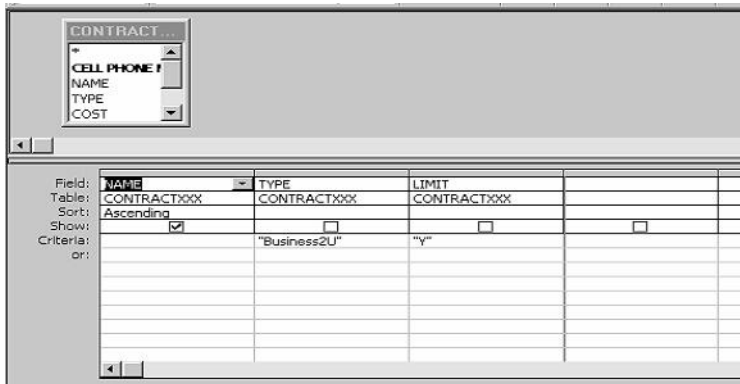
CONTRACT...
*
CELL PHONE N
NAME
TYPE
COST

| | | | | |
|---|---|---|---|---|
| Field: | NAME | TYPE | LIMIT | |
| Table: | CONTRACTXXX | CONTRACTXXX | CONTRACTXXX | |
| Sort: | Ascending | | | |
| Show: | ☑ | ☐ | ☐ | ☐ |
| Criteria: | | "Business2U" | "Y" | |
| or: | | | | |